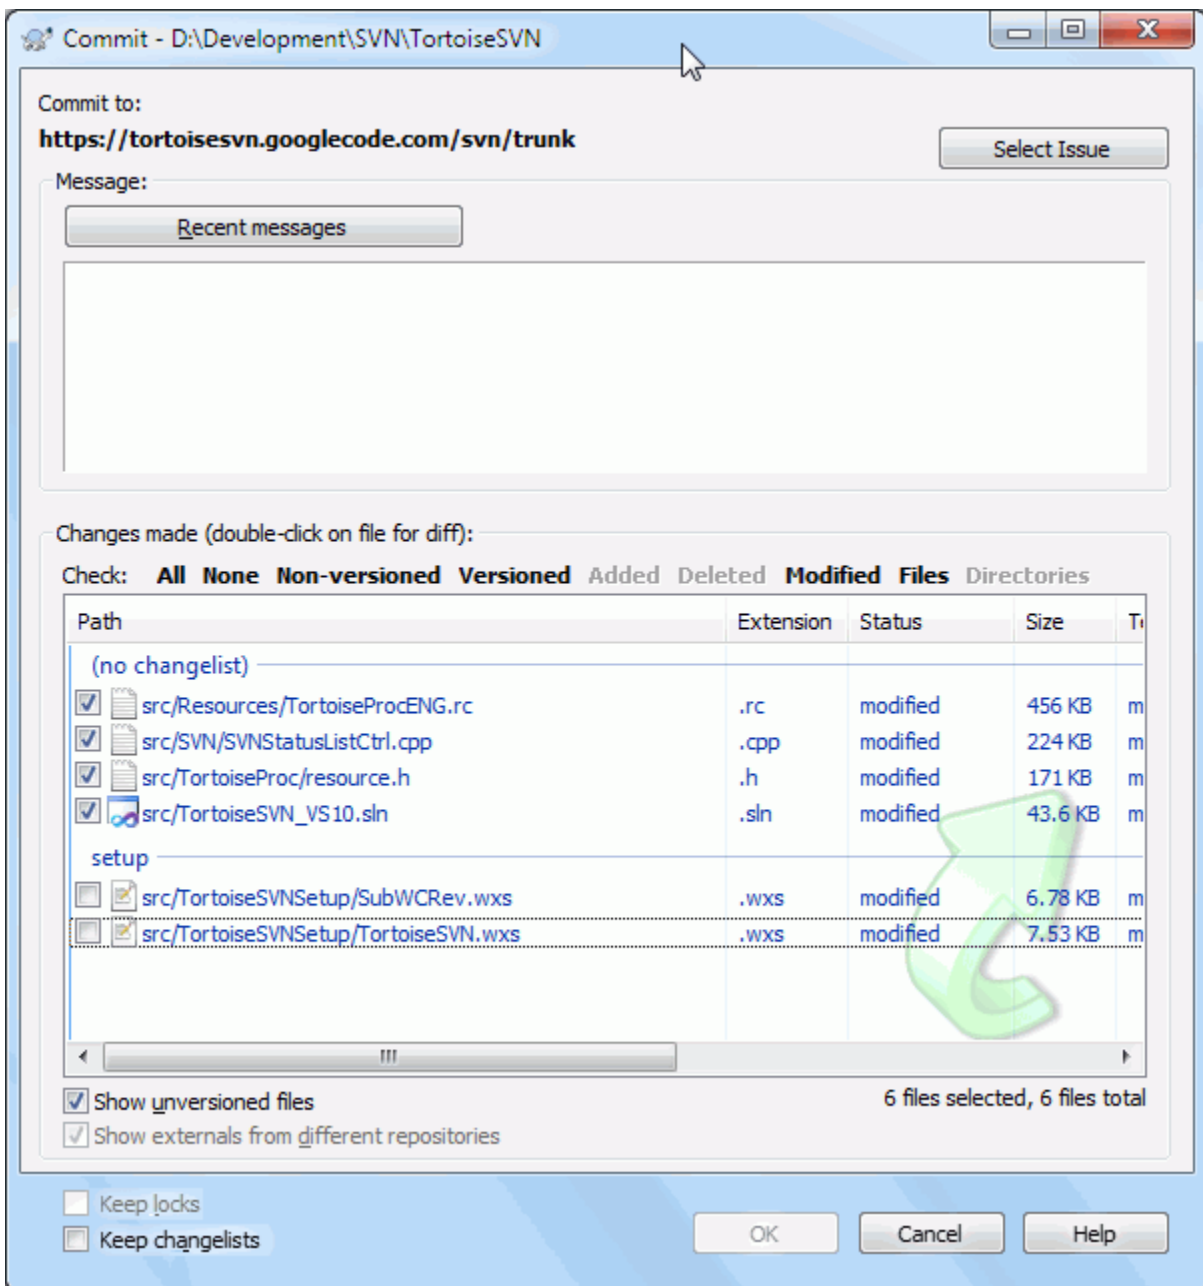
Commit - D:\Development\SVN\TortoiseSVN

Commit to:
https://tortoisesvn.googlecode.com/svn/trunk

Select Issue

Message:

Recent messages

Changes made (double-click on file for diff):

Check: All None Non-versioned Versioned Added Deleted Modified Files Directories

| Path | Extension | Status | Size | T |
|---|---|---|---|---|
| (no changelist) | | | | |
| src/Resources/TortoiseProcENG.rc | .rc | modified | 456 KB | m |
| src/SVN/SVNStatusListCtrl.cpp | .cpp | modified | 224 KB | m |
| src/TortoiseProc/resource.h | .h | modified | 171 KB | m |
| src/TortoiseSVN_VS10.sln | .sln | modified | 43.6 KB | m |
| setup | | | | |
| src/TortoiseSVNSetup/SubWCRev.wxs | .wxs | modified | 6.78 KB | m |
| src/TortoiseSVNSetup/TortoiseSVN.wxs | .wxs | modified | 7.53 KB | m |

Show unversioned files
Show externals from different repositories

6 files selected, 6 files total

Keep locks
Keep changelists

OK Cancel Help